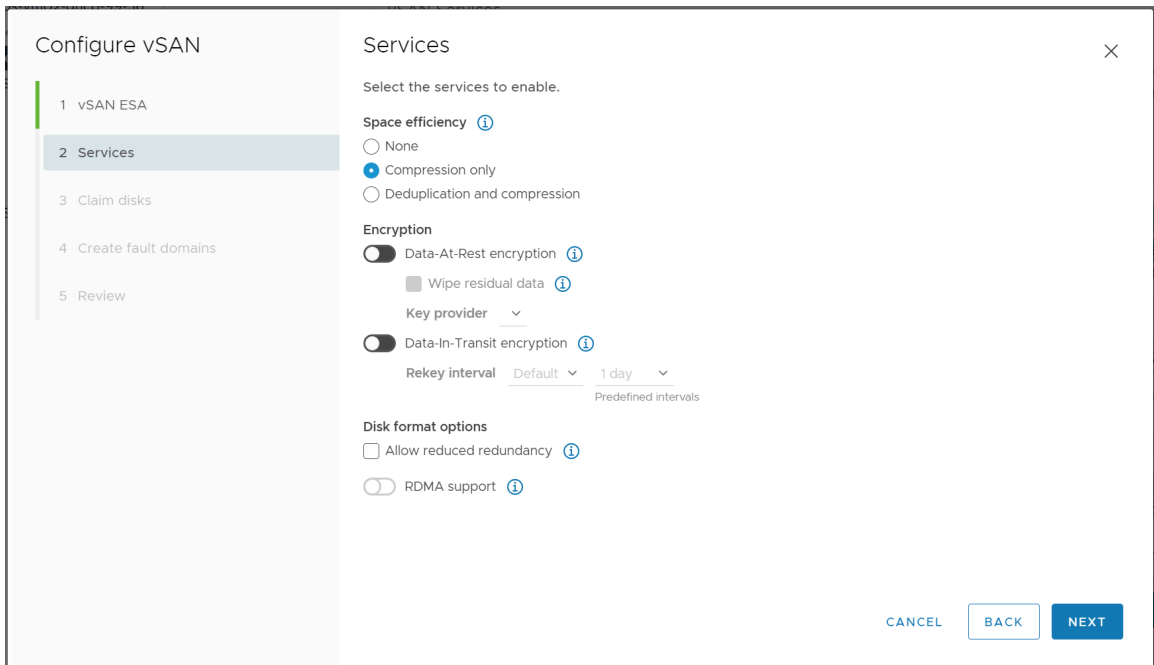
Configure vSAN

1 vSAN ESA
2 Services
3 Claim disks
4 Create fault domains
5 Review

Services

×

Select the services to enable.

Space efficiency ⓘ
None
Compression only
Deduplication and compression

Encryption
Data-At-Rest encryption ⓘ
Wipe residual data ⓘ
Key provider
Data-In-Transit encryption ⓘ
Rekey interval Default 1 day
Predefined intervals

Disk format options
Allow reduced redundancy ⓘ
RDMA support ⓘ

CANCEL BACK NEXT